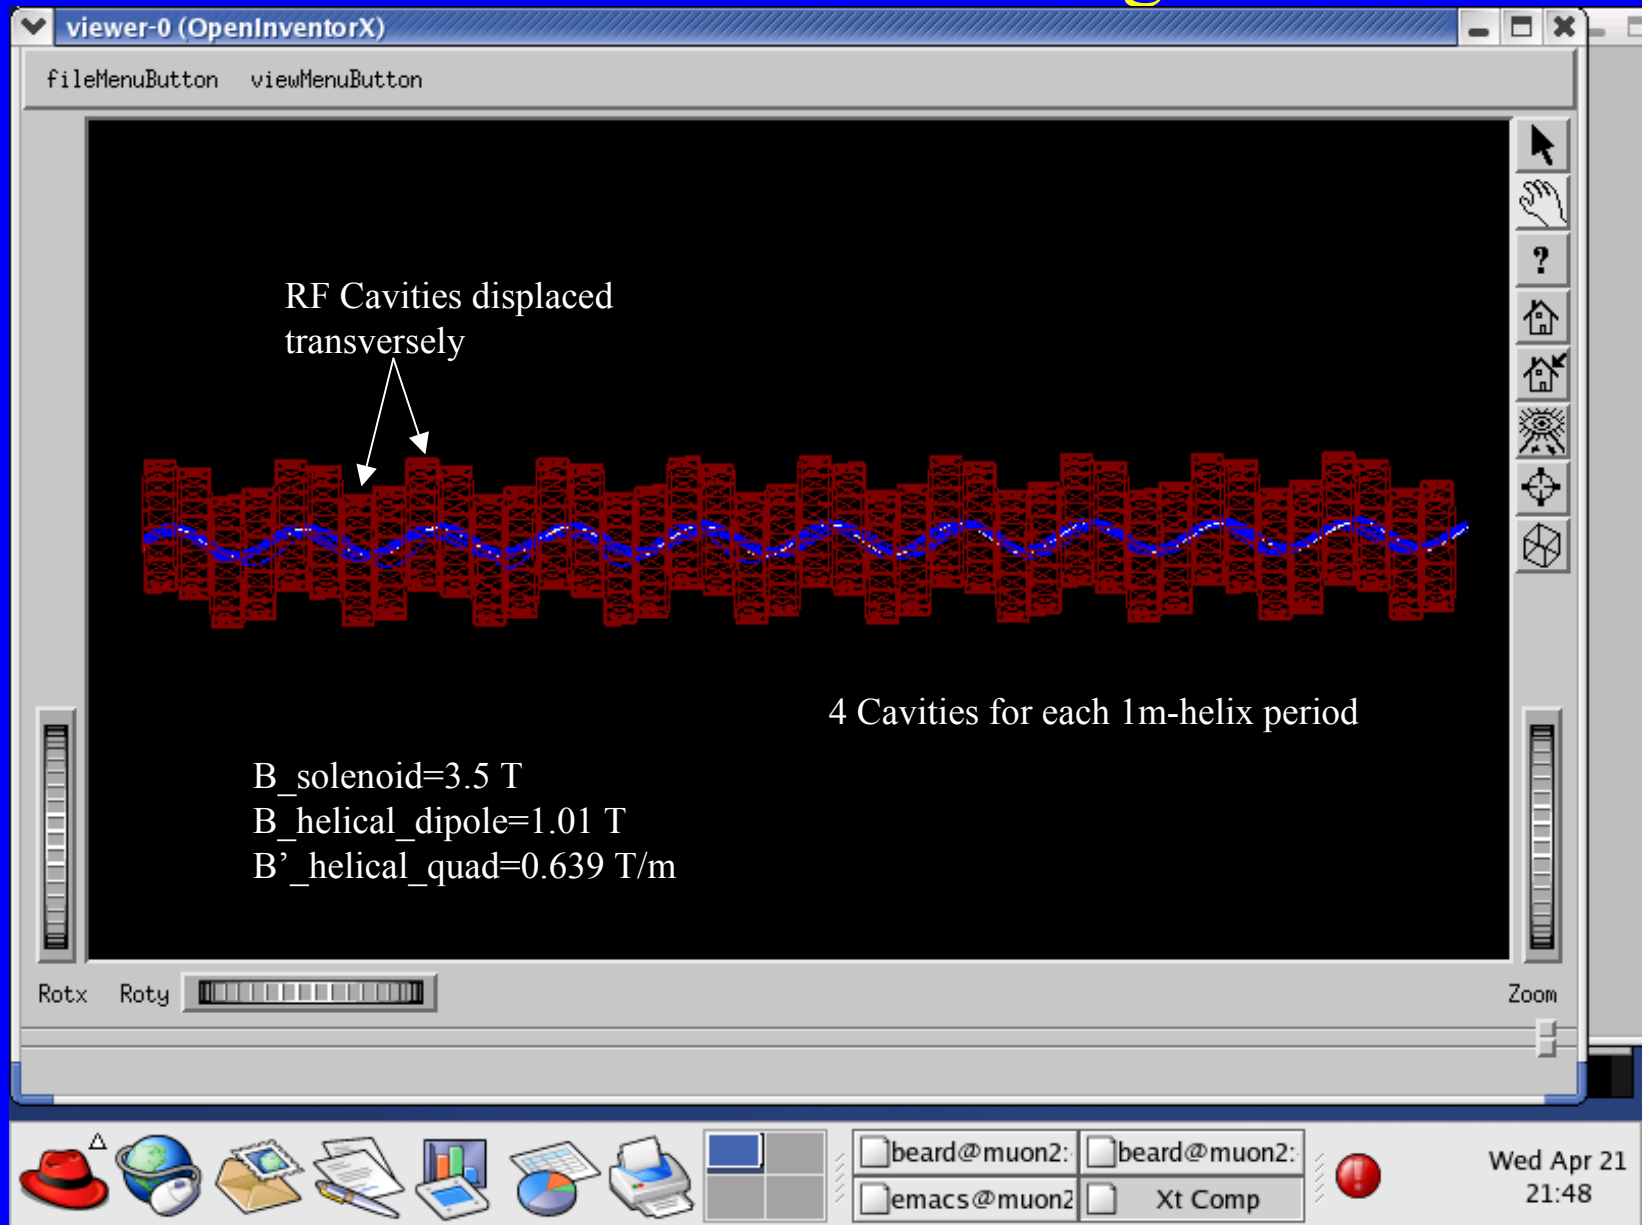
viewer-0 (OpenInventorX)

fileMenuButton viewMenuButton

RF Cavities displaced transversely

4 Cavities for each 1m-helix period

B_solenoid=3.5 T
B_helical_dipole=1.01 T
B'_helical_quad=0.639 T/m

Rotx Roty

Zoom

beard@muon2: beard@muon2:
emacs@muon2 Xt Comp

Wed Apr 21
21:48